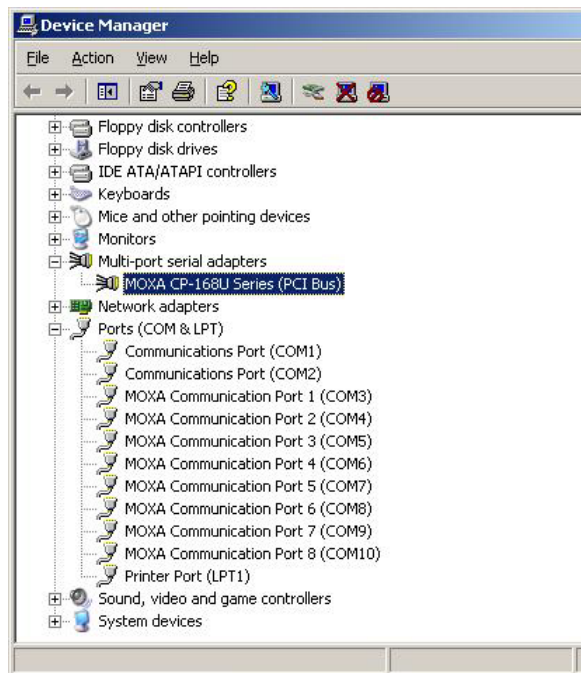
Device Manager

File Action View Help

Floppy disk controllers
Floppy disk drives
IDE ATA/ATAPI controllers
Keyboards
Mice and other pointing devices
Monitors
Multi-port serial adapters
MOXA CP-168U Series (PCI Bus)
Network adapters
Ports (COM & LPT)
Communications Port (COM1)
Communications Port (COM2)
MOXA Communication Port 1 (COM3)
MOXA Communication Port 2 (COM4)
MOXA Communication Port 3 (COM5)
MOXA Communication Port 4 (COM6)
MOXA Communication Port 5 (COM7)
MOXA Communication Port 6 (COM8)
MOXA Communication Port 7 (COM9)
MOXA Communication Port 8 (COM10)
Printer Port (LPT1)
Sound, video and game controllers
System devices